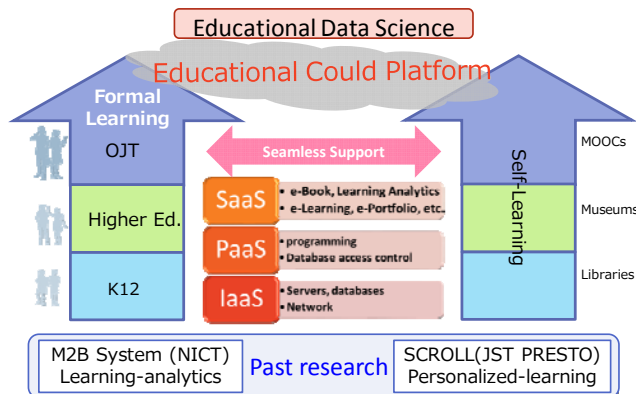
Educational Data Science

Educational Could Platform

Formal Learning

OJT

Higher Ed.

K12

Seamless Support

SaaS
• e-Book, Learning Analytics
• e-Learning, e-Portfolio, etc.

PaaS
• programming
• Database access control

IaaS
• Servers, databases
• Network

Self-Learning

MOOCs

Museums

Libraries

M2B System (NICT)
Learning-analytics

Past research

SCROLL(JST PRESTO)
Personalized-learning